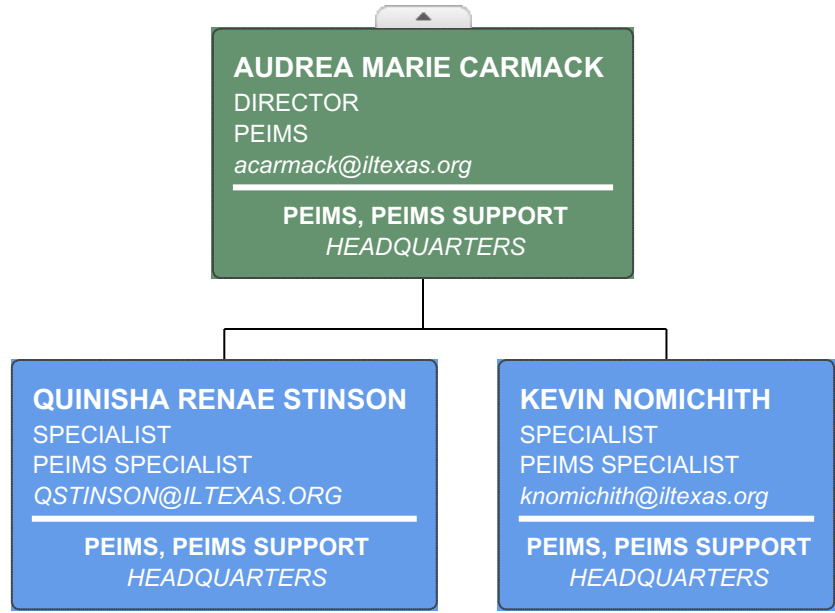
AUDREA MARIE CARMACK
DIRECTOR
PEIMS
acarmack@iltexas.org

PEIMS, PEIMS SUPPORT
HEADQUARTERS

QUINISHA RENAE STINSON
SPECIALIST
PEIMS SPECIALIST
QSTINSON@ILTEXAS.ORG

PEIMS, PEIMS SUPPORT
HEADQUARTERS

KEVIN NOMICHITH
SPECIALIST
PEIMS SPECIALIST
knomichith@iltexas.org

PEIMS, PEIMS SUPPORT
HEADQUARTERS